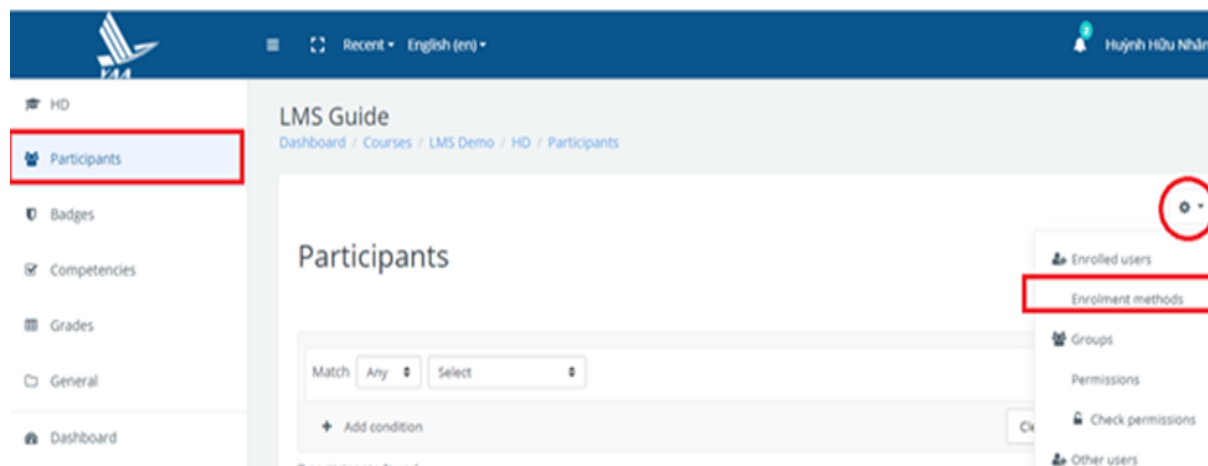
Recent English (en)

Huỳnh Hữu Nhân

HD

Participants

Badges

Competencies

Grades

General

Dashboard

LMS Guide

Dashboard / Courses / LMS Demo / HD / Participants

Participants

Match Any Select

Add condition

Cl

Enrolled users

Enrolment methods

Groups

Permissions

Check permissions

Other users